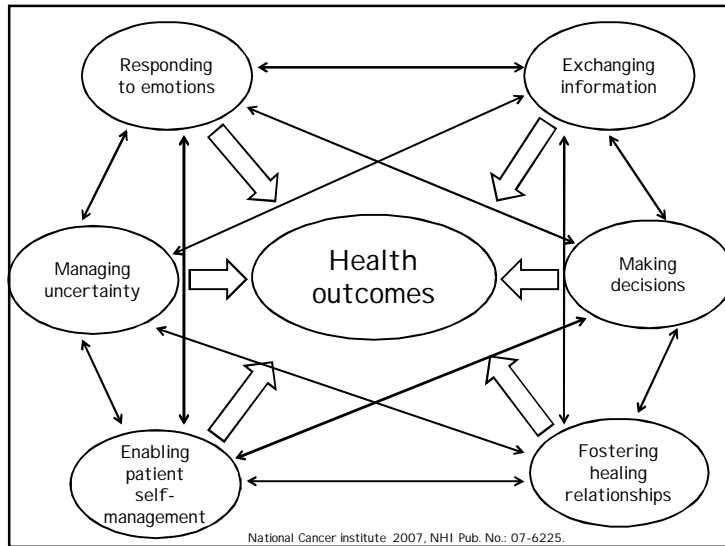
Responding to emotions

Exchanging information

Managing uncertainty

Health outcomes

Making decisions

Enabling patient self-management

Fostering healing relationships

National Cancer institute 2007, NHI Pub. No.: 07-6225.